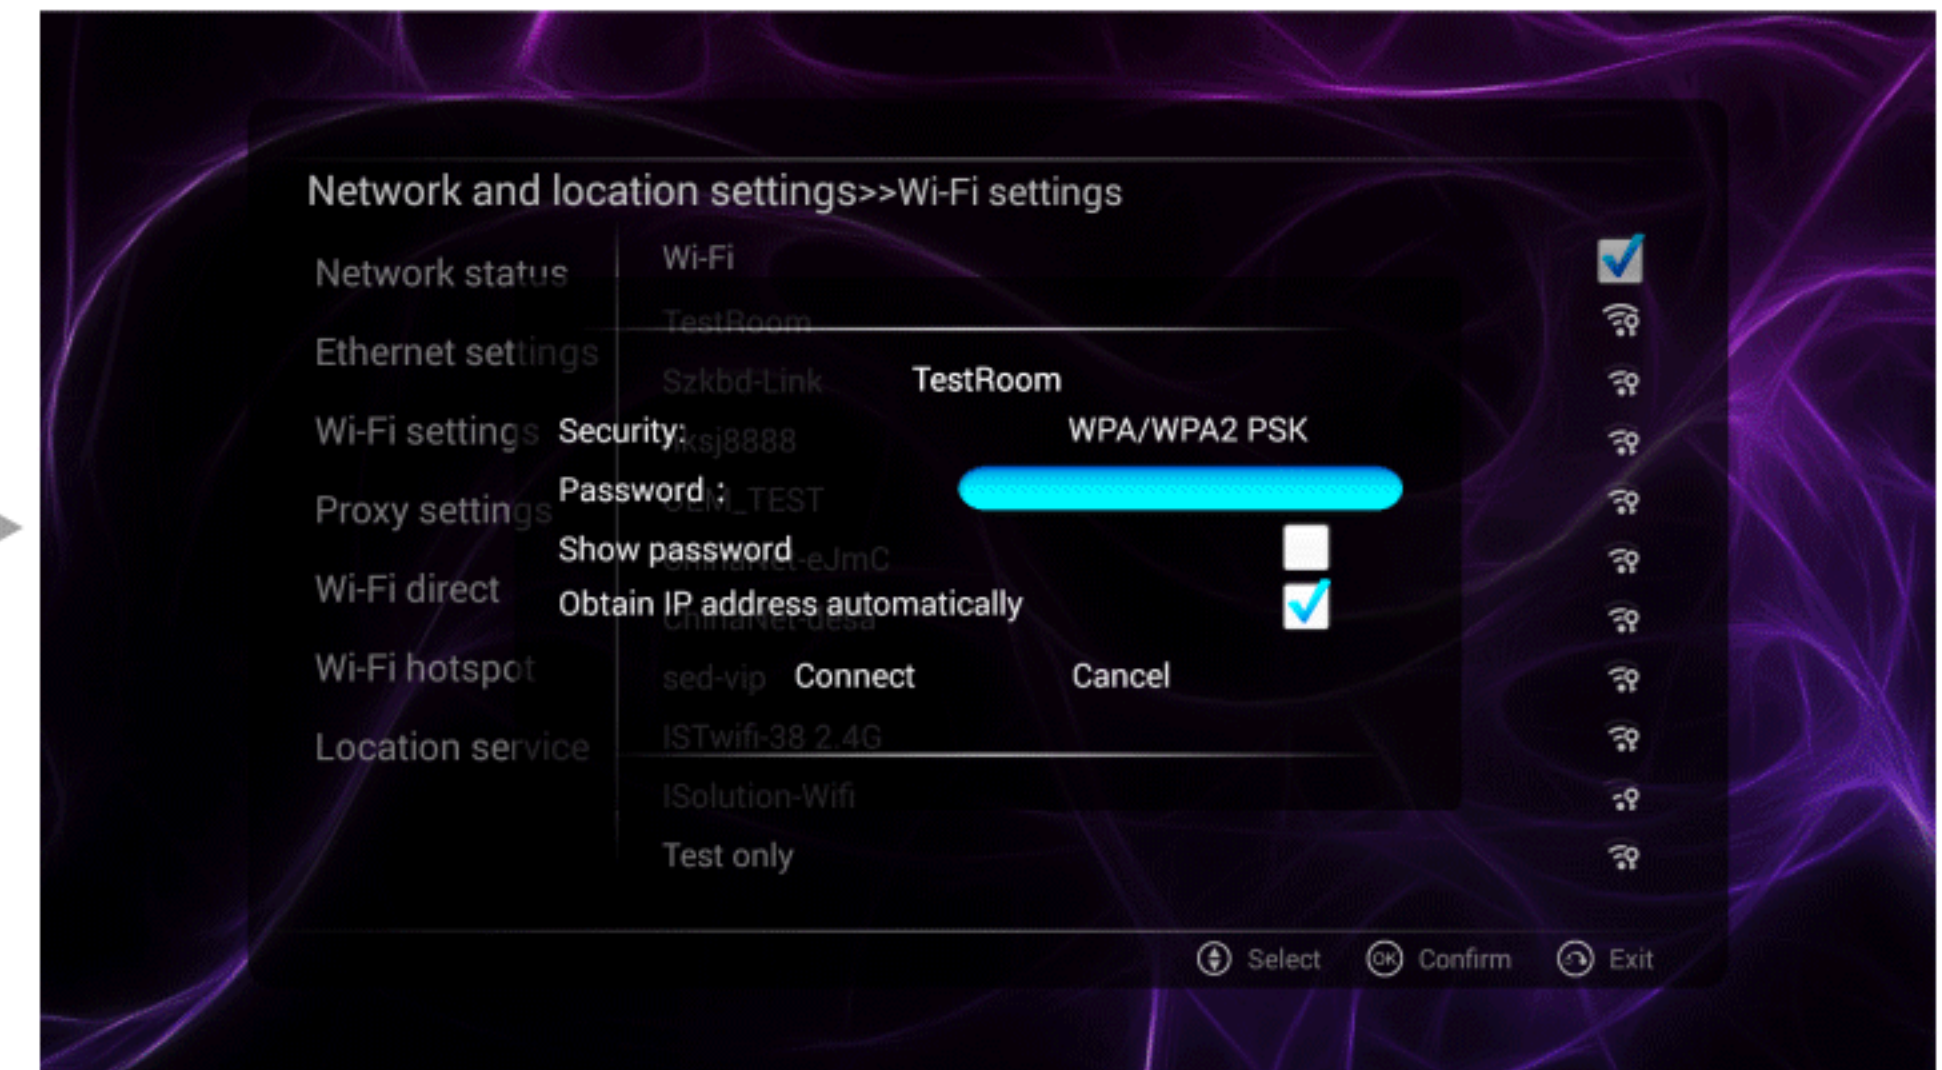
Network and location settings>>Wi-Fi settings

Network status

Ethernet settings

Wi-Fi settings

Proxy settings

Wi-Fi direct

Wi-Fi hotspot

Location service

Wi-Fi

TestRoom

Szkbd-Link

ksj8888

OEM_TEST

ChinaNet-eJmC

ChinaNet-desa

sed-vip

ISTwifi-38 2.4G

ISolution-Wifi

Test only

TestRoom

Security: WPA/WPA2 PSK

Password :

Show password

Obtain IP address automatically

Connect Cancel

Select Confirm Exit